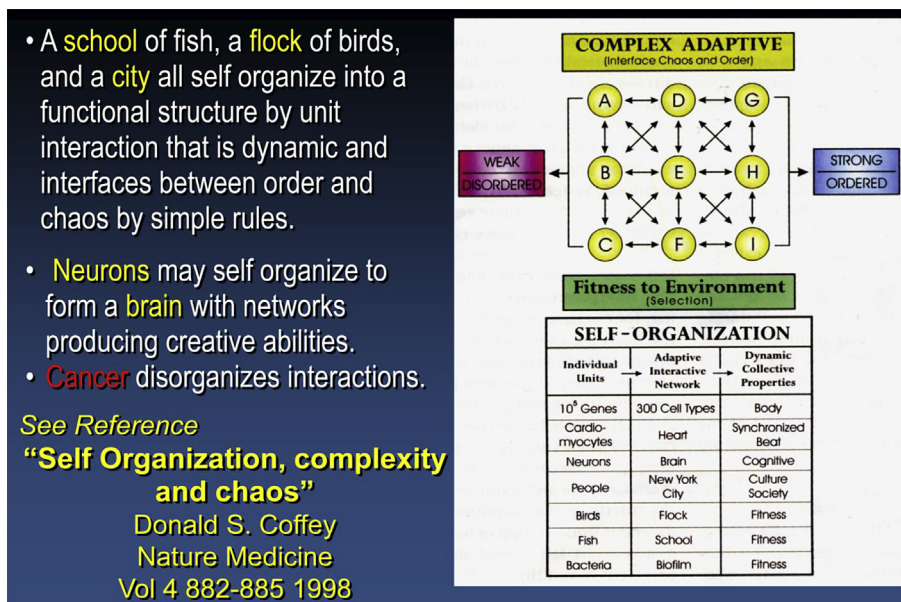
• A school of fish, a flock of birds, and a city all self organize into a functional structure by unit interaction that is dynamic and interfaces between order and chaos by simple rules.

• Neurons may self organize to form a brain with networks producing creative abilities.

• Cancer disorganizes interactions.

See Reference

"Self Organization, complexity and chaos"

Donald S. Coffey

Nature Medicine

Vol 4 882-885 1998

COMPLEX ADAPTIVE
(Interface Chaos and Order)

A D G
B E H
C F I

WEAK DISORDERED

STRONG ORDERED

Fitness to Environment
(Selection)

SELF-ORGANIZATION

| Individual Units | Adaptive Interactive Network | Dynamic Collective Properties |
|---|---|---|
| $10^5$ Genes | 300 Cell Types | Body |
| Cardio-myocytes | Heart | Synchronized Beat |
| Neurons | Brain | Cognitive |
| People | New York City | Culture Society |
| Birds | Flock | Fitness |
| Fish | School | Fitness |
| Bacteria | Biofilm | Fitness |